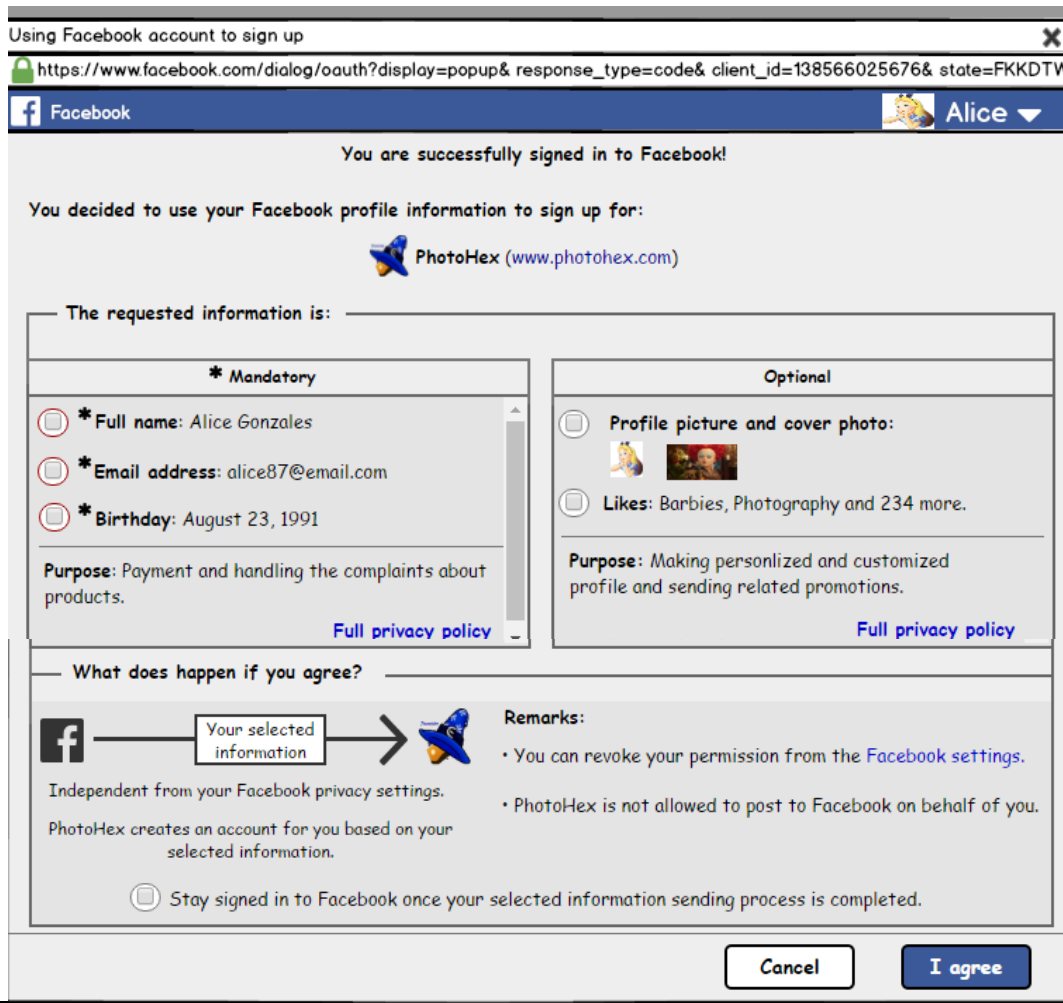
Using Facebook account to sign up

https://www.facebook.com/dialog/oauth?display=popup& response_type=code& client_id=138566025676& state=FKKDTW

Facebook

Alice

You are successfully signed in to Facebook!

You decided to use your Facebook profile information to sign up for:

PhotoHex (www.photohex.com)

The requested information is:

* Mandatory

*Full name: Alice Gonzales

*Email address: alice87@email.com

*Birthday: August 23, 1991

Purpose: Payment and handling the complaints about products.

Full privacy policy

Optional

Profile picture and cover photo:

Likes: Barbies, Photography and 234 more.

Purpose: Making personlized and customized profile and sending related promotions.

Full privacy policy

What does happen if you agree?

Your selected information

Independent from your Facebook privacy settings.

PhotoHex creates an account for you based on your selected information.

Remarks:

• You can revoke your permission from the Facebook settings.

• PhotoHex is not allowed to post to Facebook on behalf of you.

Stay signed in to Facebook once your selected information sending process is completed.

Cancel

I agree